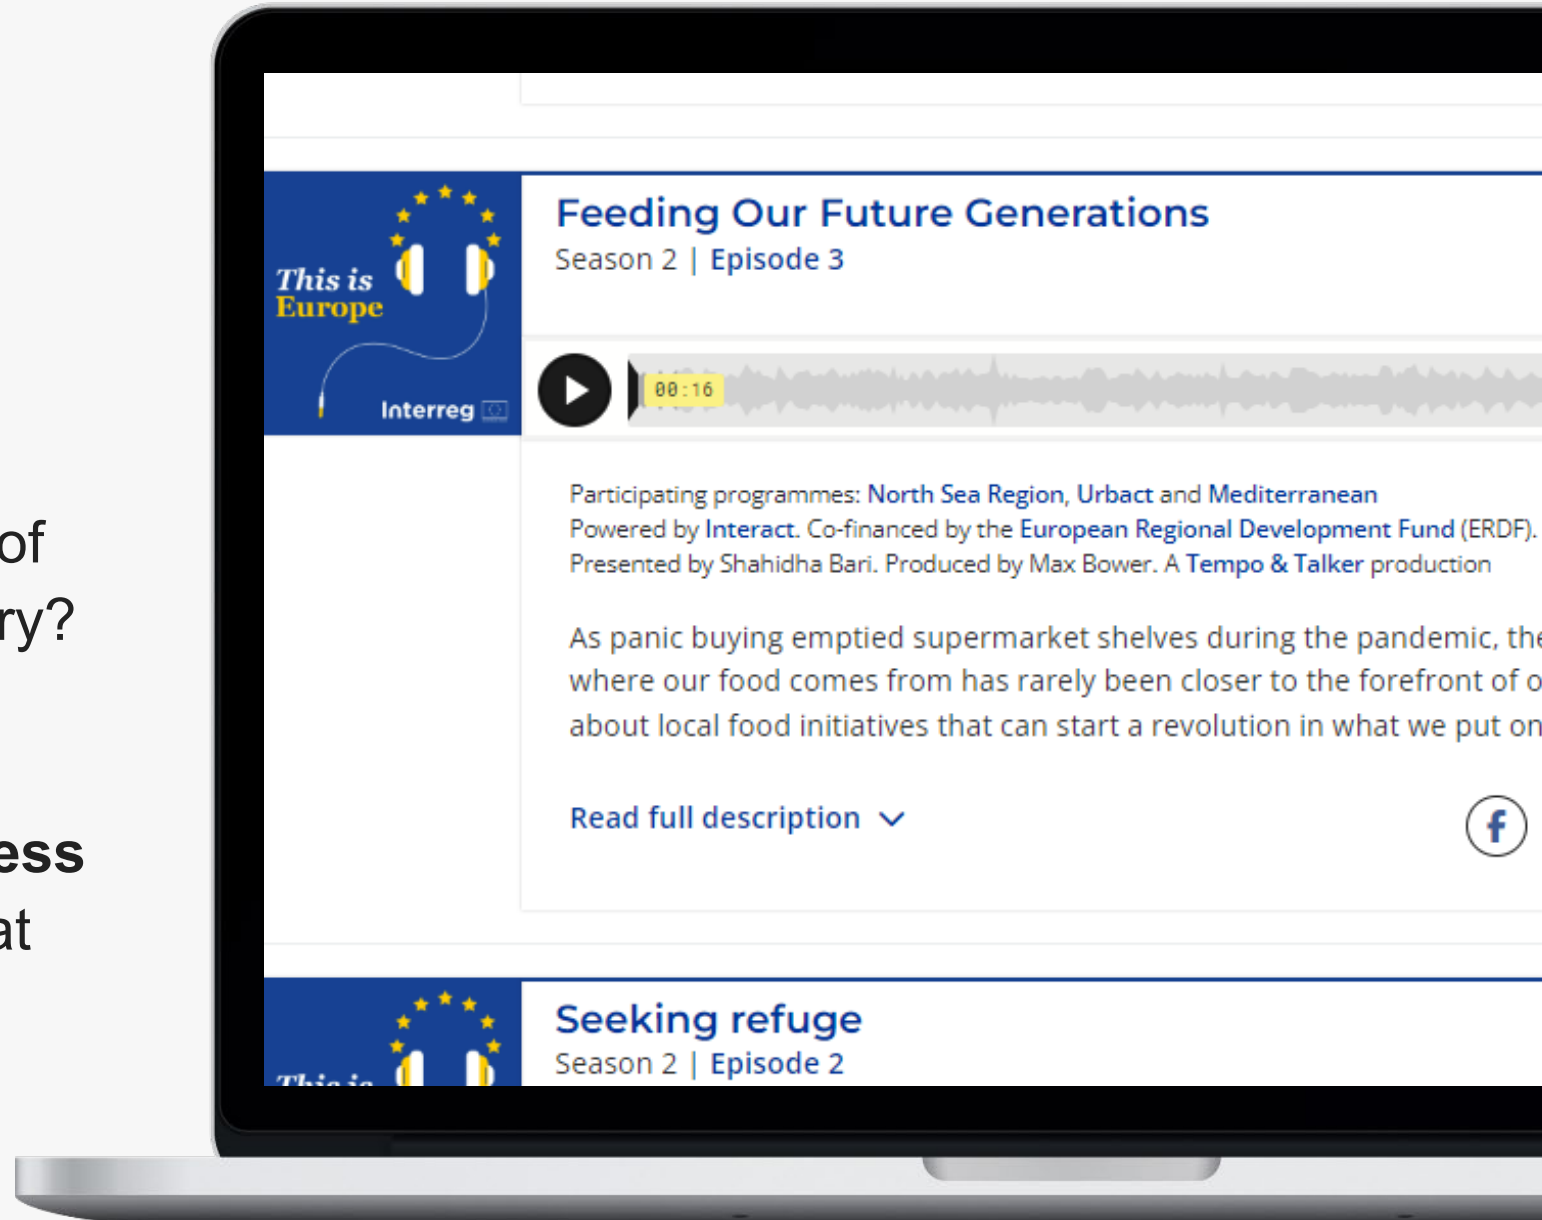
of
ry?

ess
at

This is Europe
Interreg

Feeding Our Future Generations
Season 2 | Episode 3

00:16

Participating programmes: North Sea Region, Urbact and Mediterranean
Powered by Interact. Co-financed by the European Regional Development Fund (ERDF).
Presented by Shahidha Bari. Produced by Max Bower. A Tempo & Talker production

As panic buying emptied supermarket shelves during the pandemic, the
where our food comes from has rarely been closer to the forefront of o
about local food initiatives that can start a revolution in what we put on

Read full description

Seeking refuge
Season 2 | Episode 2